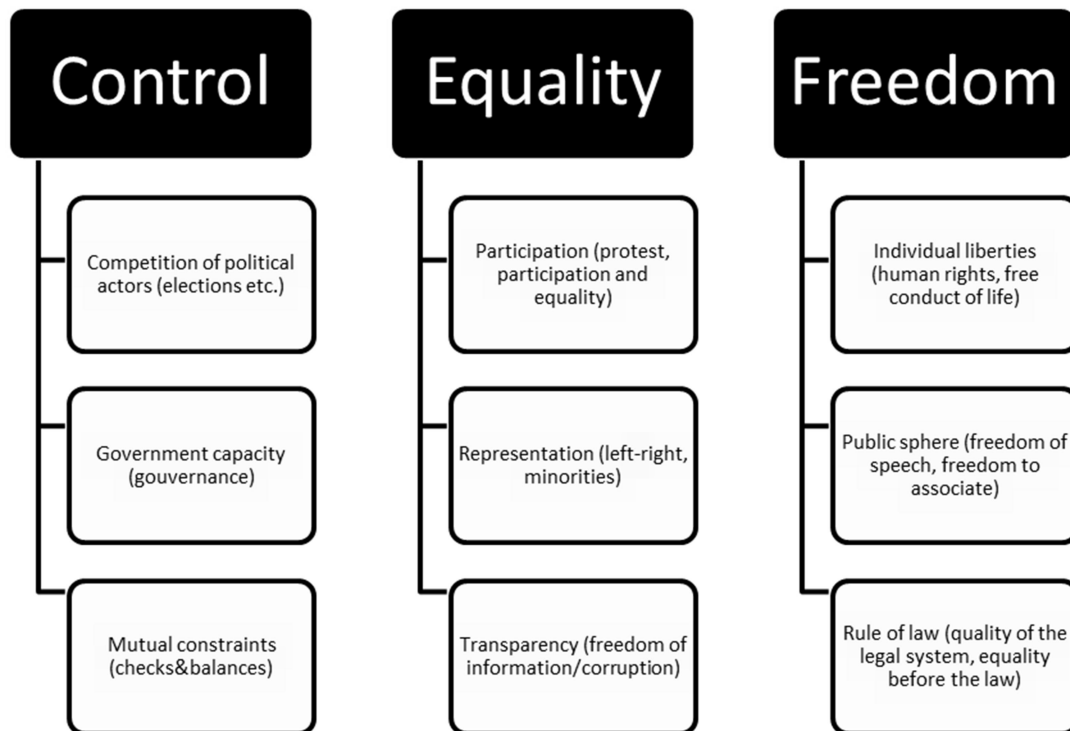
Control

Competition of political actors (elections etc.)

Government capacity (gouvernance)

Mutual constraints (checks&balances)

Equality

Participation (protest, participation and equality)

Representation (left-right, minorities)

Transparency (freedom of information/corruption)

Freedom

Individual liberties (human rights, free conduct of life)

Public sphere (freedom of speech, freedom to associate)

Rule of law (quality of the legal system, equality before the law)